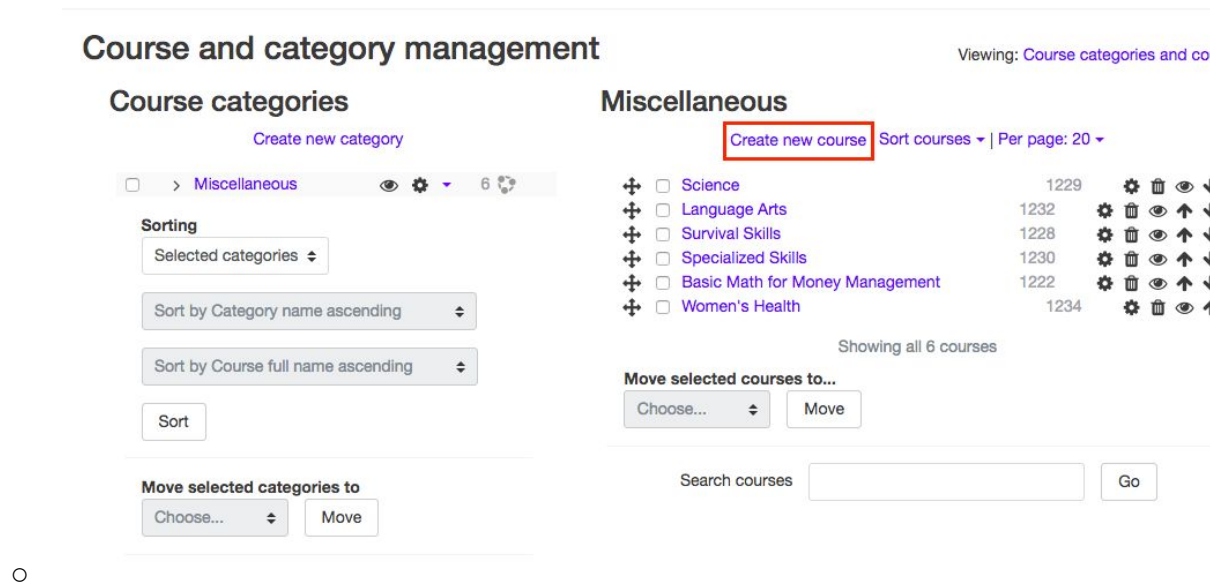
Course and category management

Viewing: Course categories and co

Course categories

Create new category

> Miscellaneous 6

Sorting

Selected categories

Sort by Category name ascending

Sort by Course full name ascending

Sort

Move selected categories to

Choose...

Move

Miscellaneous

Create new course Sort courses | Per page: 20

Science 1229
Language Arts 1232
Survival Skills 1228
Specialized Skills 1230
Basic Math for Money Management 1222
Women's Health 1234

Showing all 6 courses

Move selected courses to...

Choose...

Move

Search courses

Go

o